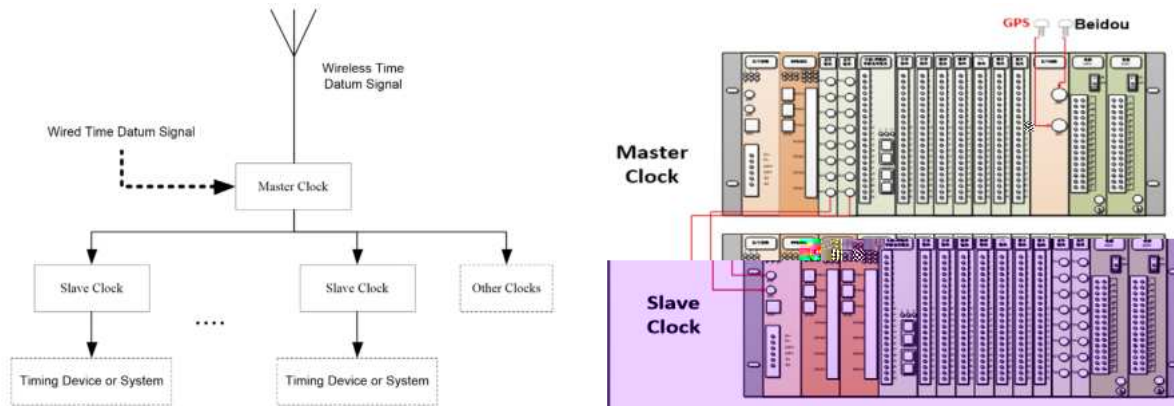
Wireless Time Datum Signal

Wired Time Datum Signal

Master Clock

Slave Clock

....

Slave Clock

Other Clocks

Timing Device or System

Timing Device or System

GPS

Beidou

Master Clock

Slave Clock